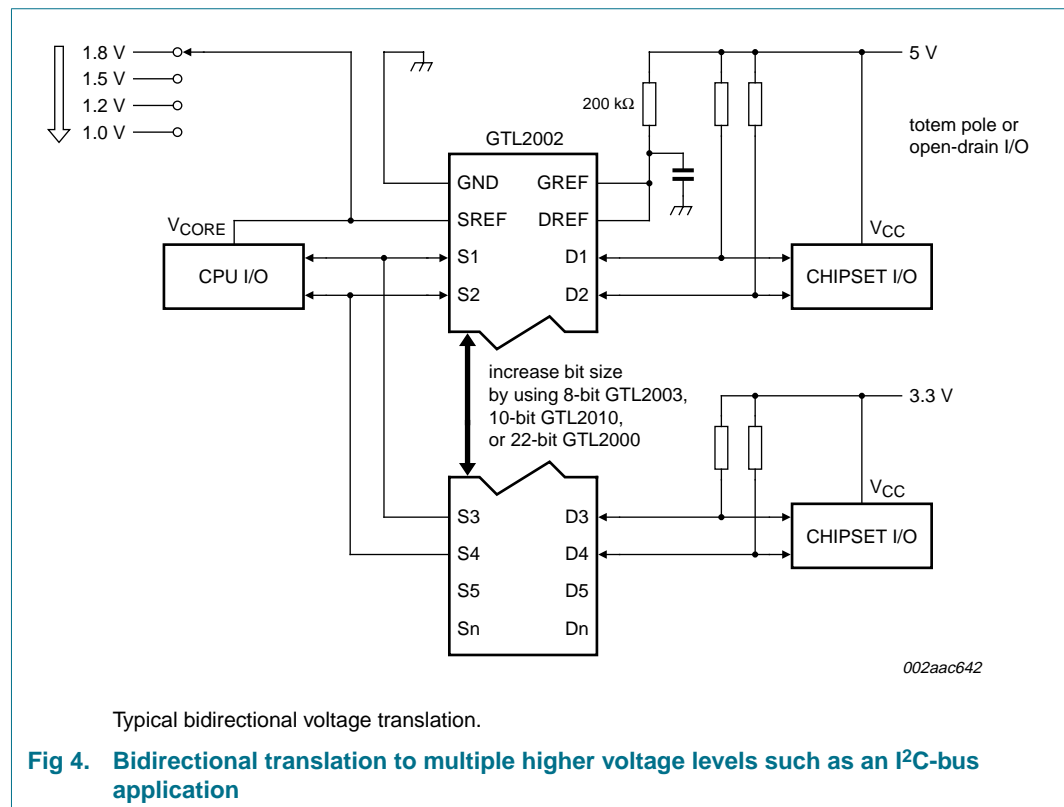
1.8 V
1.5 V
1.2 V
1.0 V

5 V

200 kΩ

totem pole or open-drain I/O

GTL2002

GND
GREF
$V_{CORE}$
SREF
DREF
$V_{CC}$
CPU I/O
S1
D1
CHIPSET I/O
S2
D2

increase bit size by using 8-bit GTL2003, 10-bit GTL2010, or 22-bit GTL2000

3.3 V

$V_{CC}$
S3
D3
CHIPSET I/O
S4
D4
S5
D5
Sn
Dn

002aac642

Typical bidirectional voltage translation.

Fig 4. Bidirectional translation to multiple higher voltage levels such as an I$^2$C-bus application